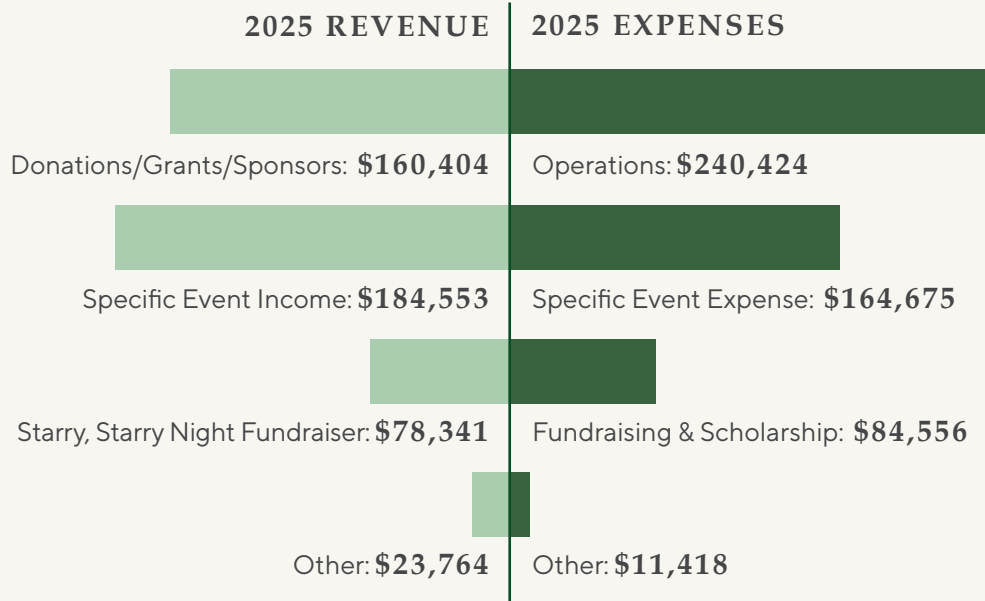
2025 REVENUE

Donations/Grants/Sponsors: $160,404

Specific Event Income: $184,553

Starry, Starry Night Fundraiser: $78,341

Other: $23,764

2025 EXPENSES

Operations: $240,424

Specific Event Expense: $164,675

Fundraising & Scholarship: $84,556

Other: $11,418